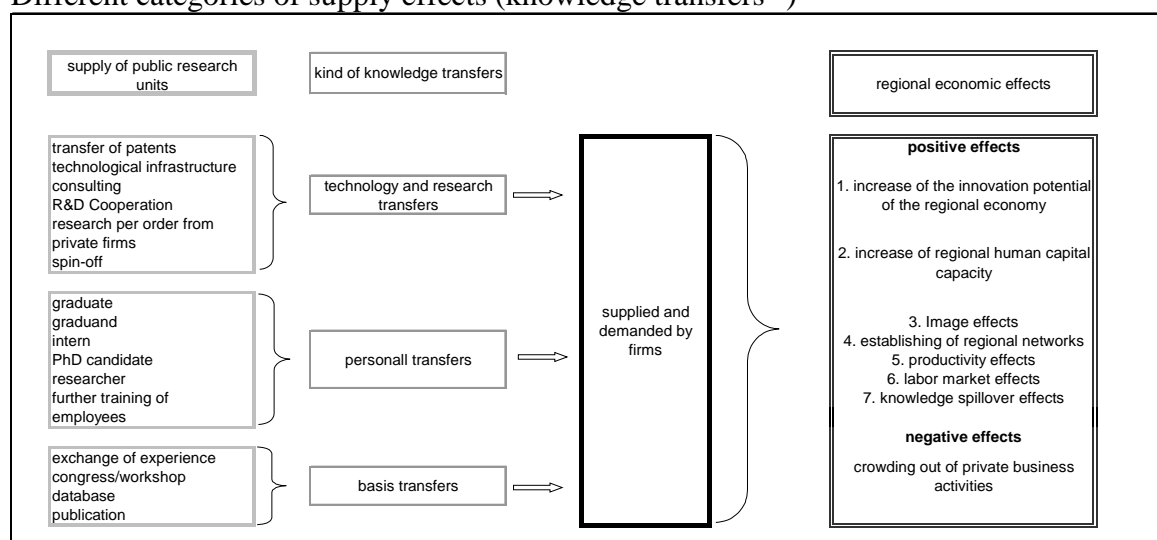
Different categories of supply effects (knowledge transfers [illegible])

supply of public research units

kind of knowledge transfers

regional economic effects

transfer of patents
technological infrastructure
consulting
R&D Cooperation
research per order from private firms
spin-off

technology and research transfers

graduate
graduand
intern
PhD candidate
researcher
further training of employees

personall transfers

exchange of experience
congress/workshop
database
publication

basis transfers

supplied and demanded by firms

positive effects

1. increase of the innovation potential of the regional economy

2. increase of regional human capital capacity

3. Image effects
4. establishing of regional networks
5. productivity effects
6. labor market effects
7. knowledge spillover effects

negative effects

crowding out of private business activities